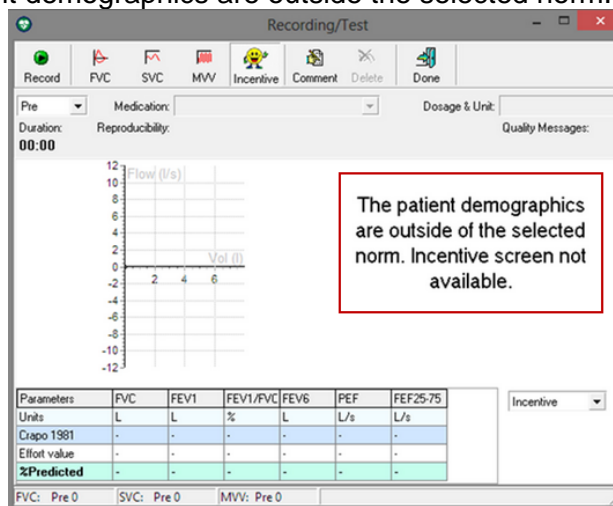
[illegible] demographics are outside the selected norm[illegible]

Recording/Test

Record FVC SVC MVV Incentive Comment Delete Done

Pre Medication: Dosage & Unit:

Duration: Reproducibility: Quality Messages:

00:00

12 Flow (l/s)
10
8
6
4
2
0
-2
-4
-6
-8
-10
-12
2 4 6 Vol (l)

The patient demographics are outside of the selected norm. Incentive screen not available.

| Parameters | FVC | FEV1 | FEV1/FVC | FEV6 | PEF | FEF25-75 |
|---|---|---|---|---|---|---|
| Units | L | L | % | L | L/s | L/s |
| Crapo 1981 | - | - | - | - | - | - |
| Effort value | - | - | - | - | - | - |
| %Predicted | - | - | - | - | - | - |

Incentive

FVC: Pre 0 SVC: Pre 0 MVV: Pre 0